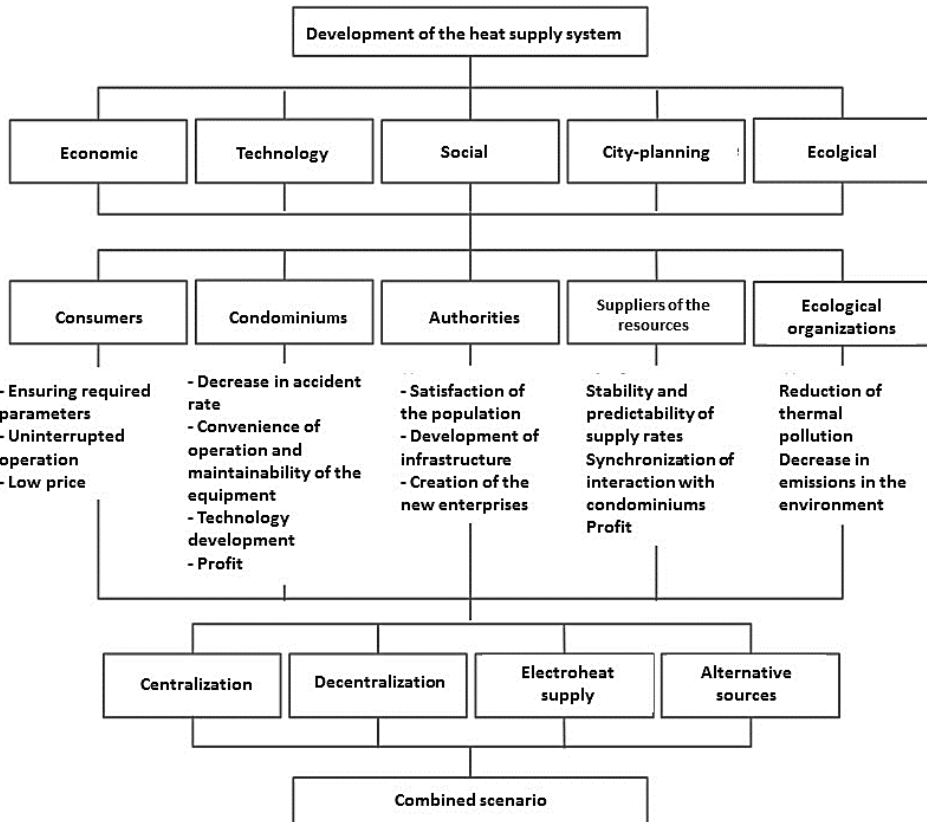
Development of the heat supply system

Economic

Technology

Social

City-planning

Ecolgical

Consumers

Condominiums

Authorities

Suppliers of the resources

Ecological organizations

- Ensuring required parameters
- Uninterrupted operation
- Low price

- Decrease in accident rate
- Convenience of operation and maintainability of the equipment
- Technology development
- Profit

- Satisfaction of the population
- Development of infrastructure
- Creation of the new enterprises

Stability and predictability of supply rates
Synchronization of interaction with condominiums
Profit

Reduction of thermal pollution
Decrease in emissions in the environment

Centralization

Decentralization

Electroheat supply

Alternative sources

Combined scenario